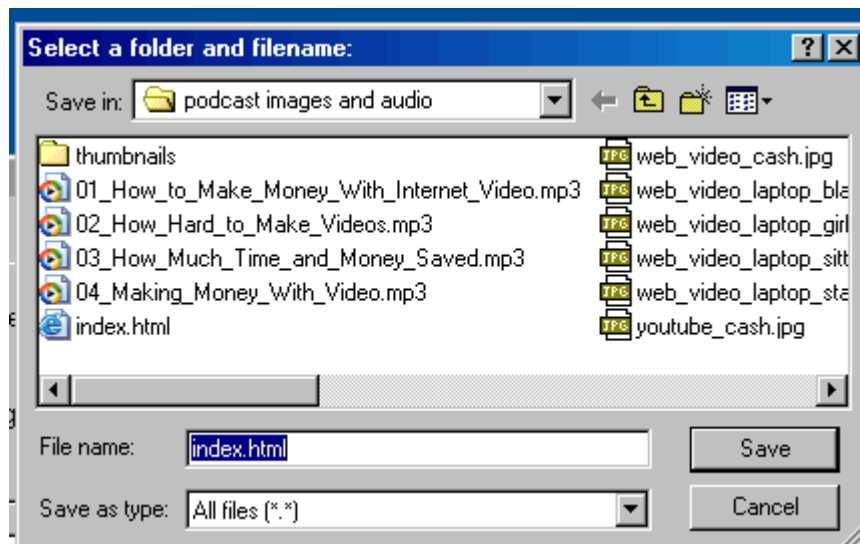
Select a folder and filename:

?

Save in: podcast images and audio

thumbnails
01_How_to_Make_Money_With_Internet_Video.mp3
02_How_Hard_to_Make_Videos.mp3
03_How_Much_Time_and_Money_Saved.mp3
04_Making_Money_With_Video.mp3
index.html

JPG web_video_cash.jpg
JPG web_video_laptop_bla
JPG web_video_laptop_girl
JPG web_video_laptop_sitt
JPG web_video_laptop_sta
JPG youtube_cash.jpg

File name: index.html

Save as type: All files (*.*)

Save

Cancel